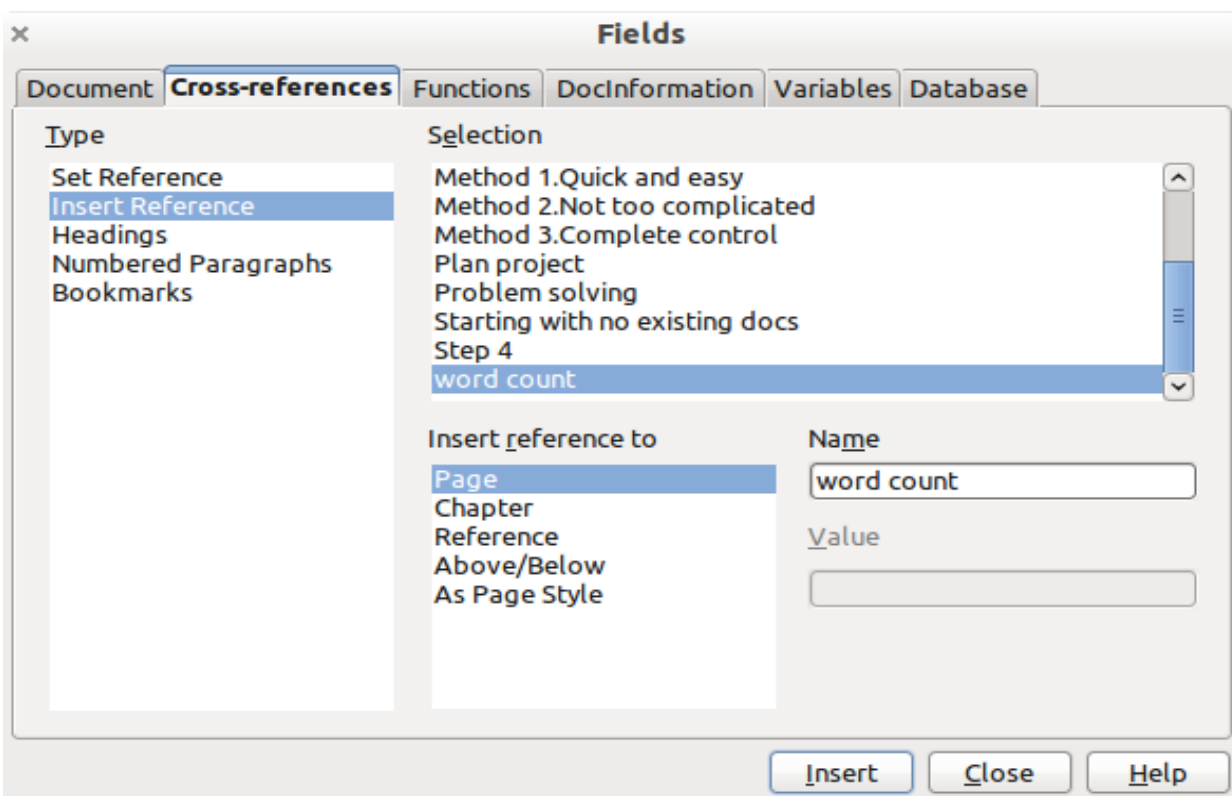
×

Fields

Document
Cross-references
Functions
DocInformation
Variables
Database

Type

Set Reference
Insert Reference
Headings
Numbered Paragraphs
Bookmarks

Selection

Method 1.Quick and easy
Method 2.Not too complicated
Method 3.Complete control
Plan project
Problem solving
Starting with no existing docs
Step 4
word count

Insert reference to

Page
Chapter
Reference
Above/Below
As Page Style

Name

word count

Value

Insert
Close
Help